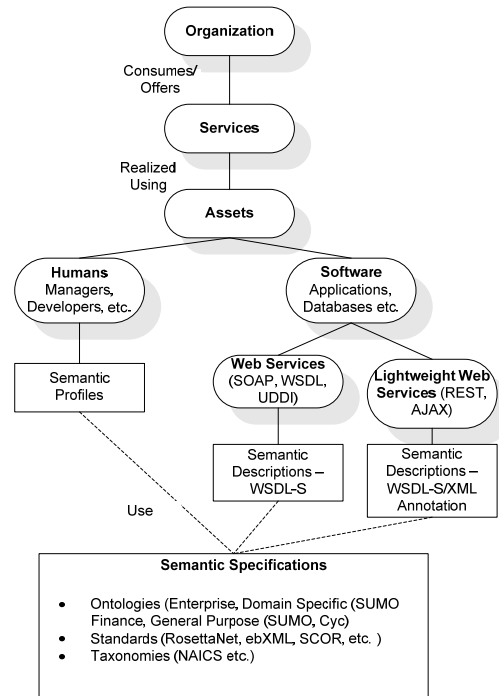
Organization

Consumes/ Offers

Services

Realized Using

Assets

Humans Managers, Developers, etc.

Software Applications, Databases etc.

Semantic Profiles

Web Services (SOAP, WSDL, UDDI)

Lightweight Web Services (REST, AJAX)

Semantic Descriptions – WSDL-S

Semantic Descriptions – WSDL-S/XML Annotation

Use

Semantic Specifications

- Ontologies (Enterprise, Domain Specific (SUMO Finance, General Purpose (SUMO, Cyc)
- Standards (RosettaNet, ebXML, SCOR, etc. )
- Taxonomies (NAICS etc.)